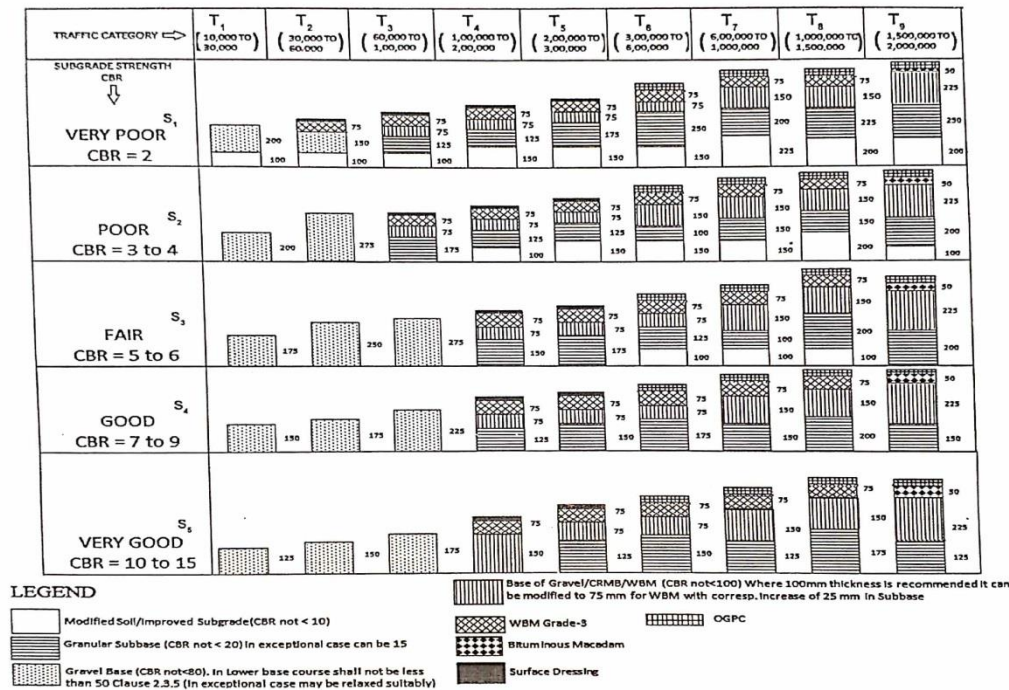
| TRAFFIC CATEGORY ⇨ | $T_1$ (10,000 TO 30,000) | $T_2$ (30,000 TO 60,000) | $T_3$ (60,000 TO 1,00,000) | $T_4$ (1,00,000 TO 2,00,000) | $T_5$ (2,00,000 TO 3,00,000) | $T_6$ (3,00,000 TO 6,00,000) | $T_7$ (6,00,000 TO 1,000,000) | $T_8$ (1,000,000 TO 1,500,000) | $T_9$ (1,500,000 TO 2,000,000) |
|---|---|---|---|---|---|---|---|---|---|
| SUBGRADE STRENGTH CBR ⇩ $S_1$ VERY POOR CBR = 2 | 200 100 | 75 150 100 | 75 75 125 100 | 75 75 125 150 | 75 75 125 150 | 75 75 175 150 | 75 250 150 | 150 200 225 | 75 150 225 200 | 50 225 250 200 |
| $S_2$ POOR CBR = 3 to 4 | 200 | 275 | 75 75 175 | 75 75 125 100 | 75 75 125 150 | 75 150 100 150 | 75 150 150 150 | 75 150 150 150 | 50 225 200 100 |
| $S_3$ FAIR CBR = 5 to 6 | 175 | 250 | 275 | 75 75 150 | 75 75 175 | 75 125 100 | 75 150 100 | 75 150 100 | 50 225 200 |
| $S_4$ GOOD CBR = 7 to 9 | 150 | 175 | 225 | 75 75 125 | 75 75 150 | 75 75 175 | 75 150 150 | 75 150 200 | 50 225 150 |
| $S_5$ VERY GOOD CBR = 10 to 15 | 125 | 150 | 175 | 75 150 | 75 75 125 | 75 75 150 | 75 150 125 | 75 150 175 | 50 225 125 |

LEGEND

Modified Soil/Improved Subgrade(CBR not < 10)

Granular Subbase (CBR not < 20) in exceptional case can be 15

Gravel Base (CBR not<80). In Lower base course shall not be less than 50 Clause 2.3.5 (In exceptional case may be relaxed suitably)

Base of Gravel/CRMB/WBM (CBR not<100) Where 100mm thickness is recommended it can be modified to 75 mm for WBM with corresp. increase of 25 mm in Subbase

WBM Grade-3

OGPC

Bituminous Macadam

Surface Dressing